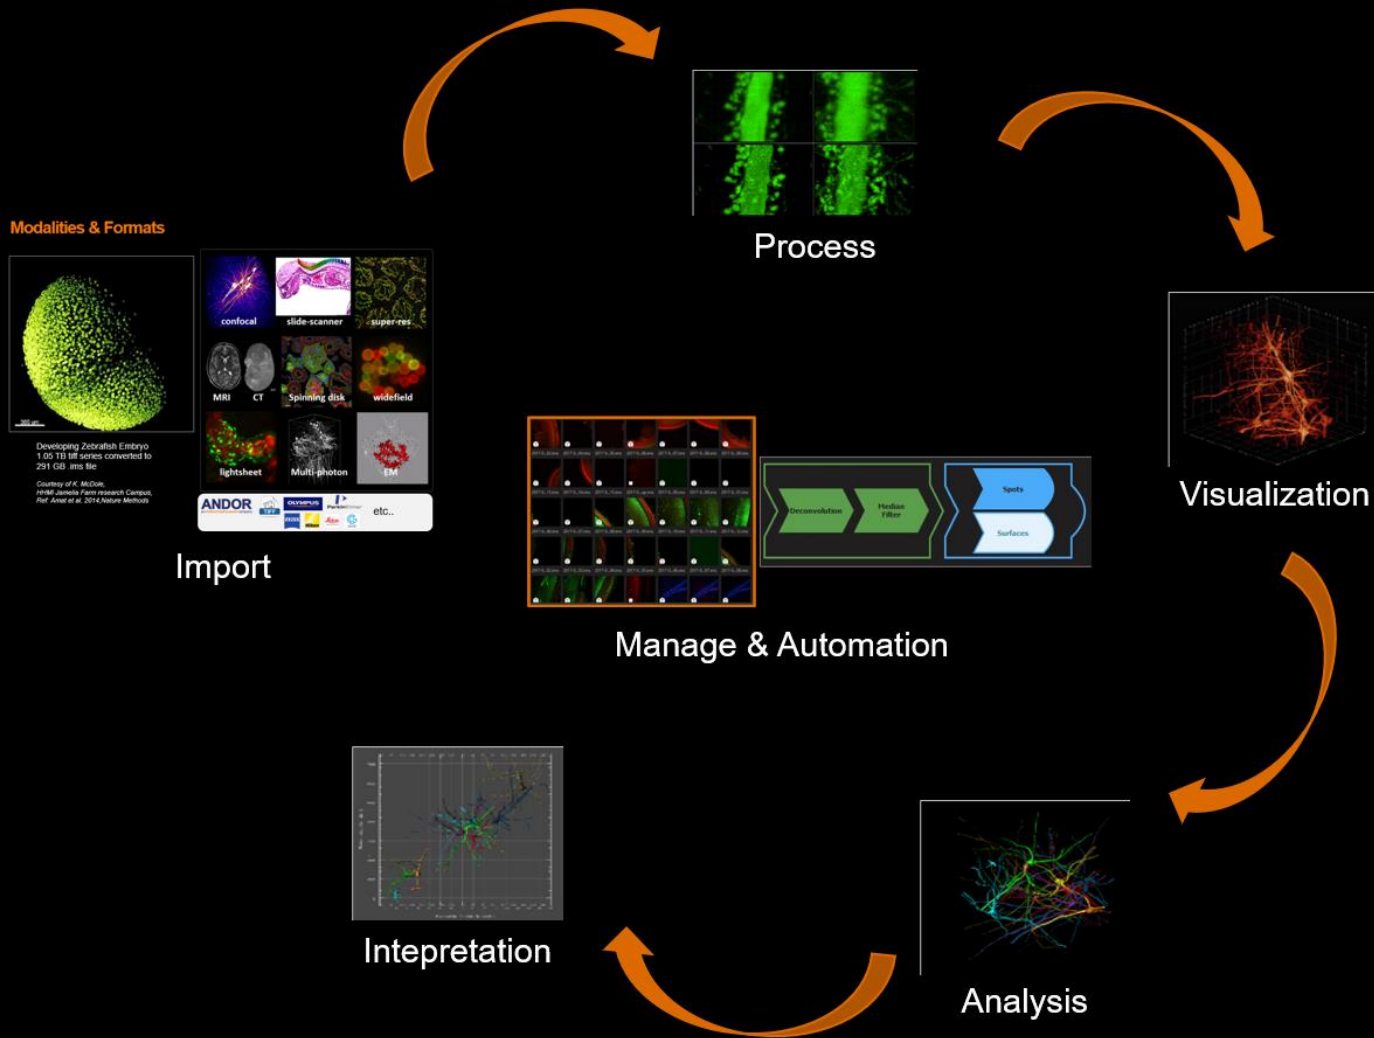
Modalities & Formats

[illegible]

Developing Zebrafish Embryo
1.05 TB tiff series converted to
291 GB .ims file

Courtesy of K. McDole,
HHMI Janelia Farm research Campus,
Ref: Amat et al. 2014,Nature Methods

confocal
slide-scanner
super-res
MRI
CT
Spinning disk
widefield
lightsheet
Multi-photon
EM

ANDOR
OLYMPUS
TIFF
etc..

Import

Process

Visualization

Deconvolution
Median Filter
Spots
Surfaces

Manage & Automation

Intepretation

Analysis